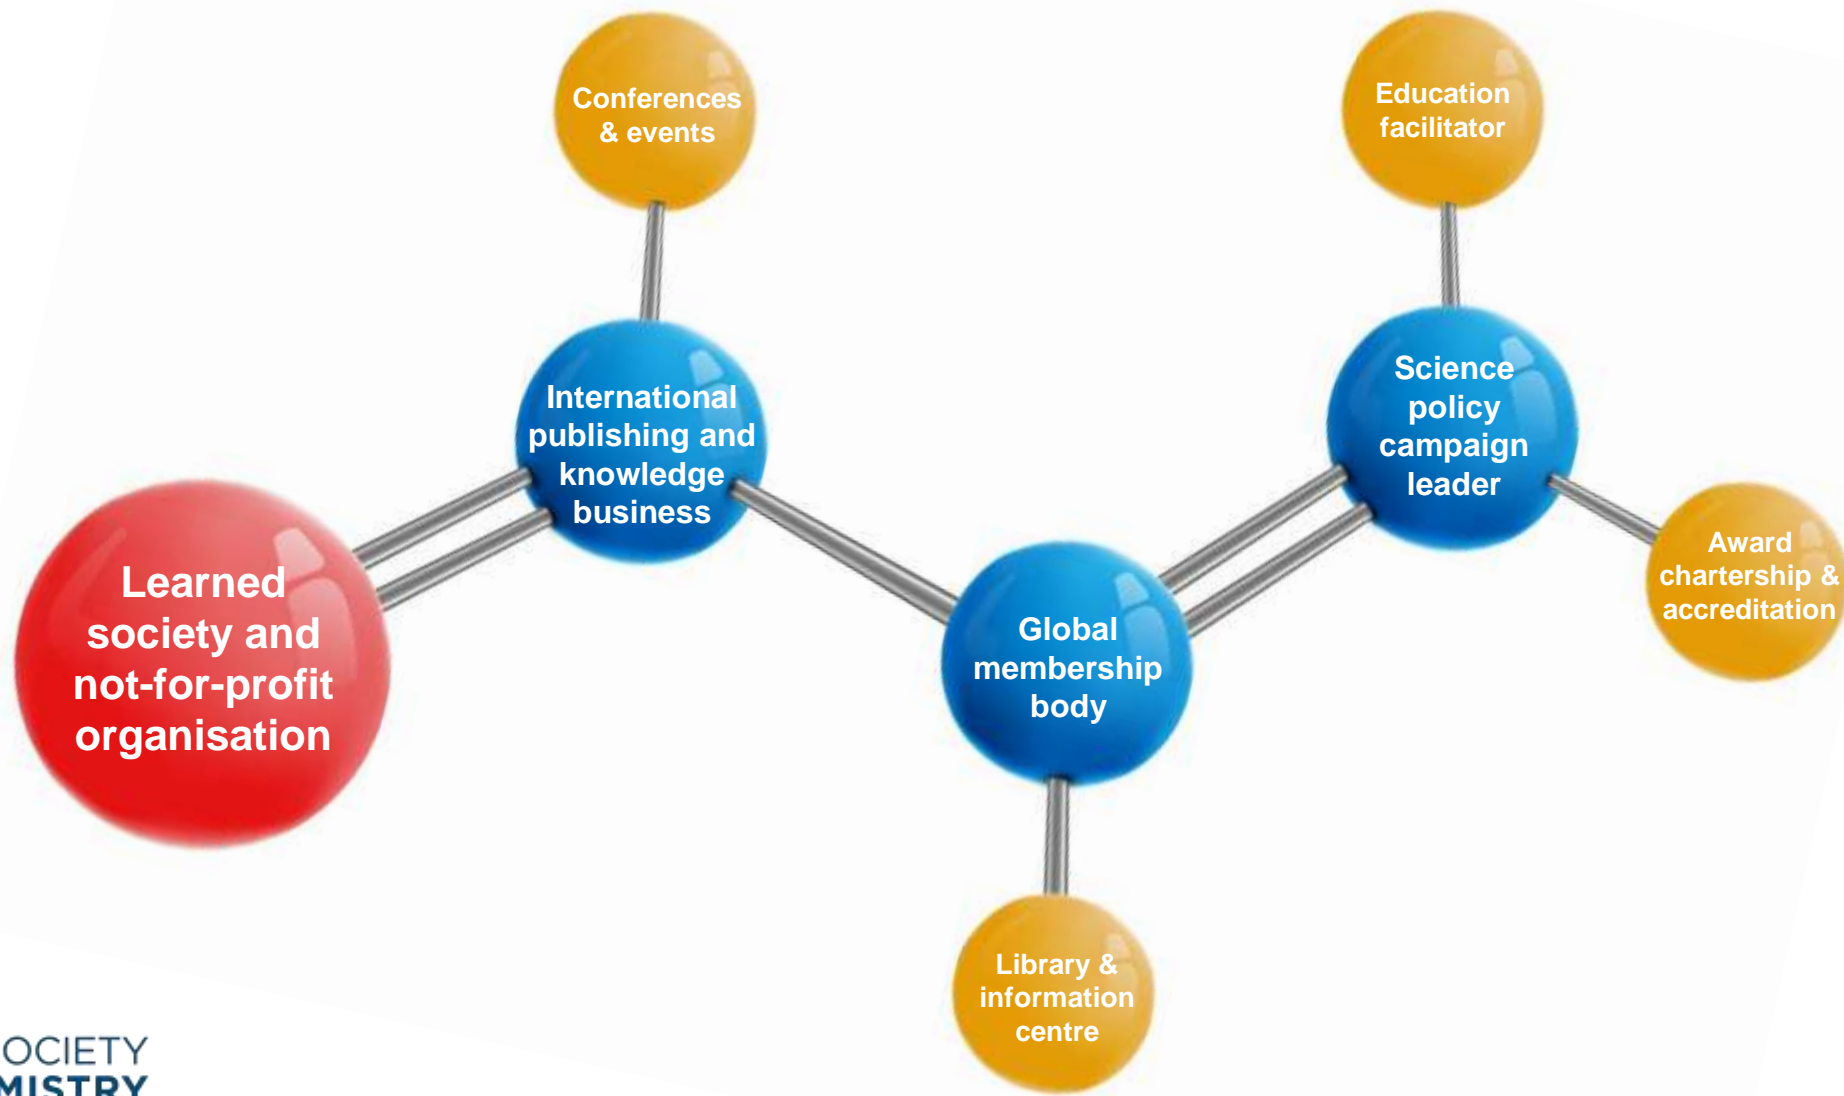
Conferences & events

Education facilitator

International publishing and knowledge business

Science policy campaign leader

Learned society and not-for-profit organisation

Global membership body

Award chartership & accreditation

Library & information centre

OCIETY
MISTRY